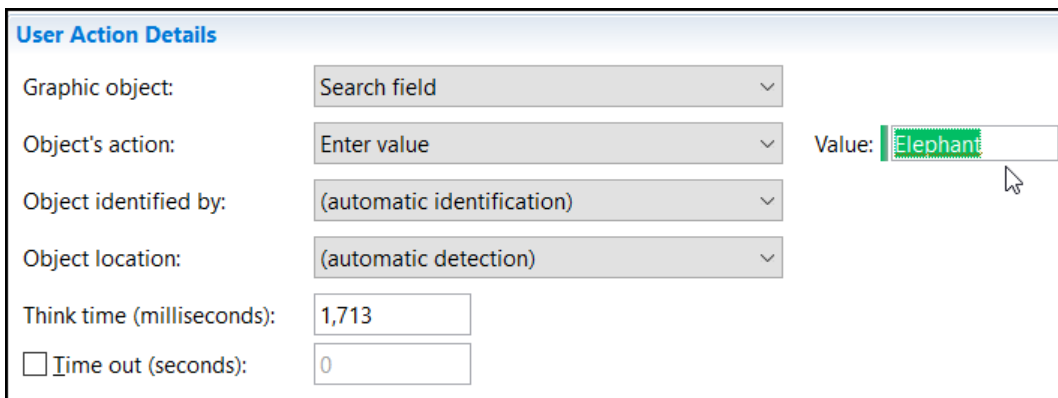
User Action Details

Graphic object: Search field

Object's action: Enter value

Value: Elephant

Object identified by: (automatic identification)

Object location: (automatic detection)

Think time (milliseconds): 1,713

Time out (seconds): 0